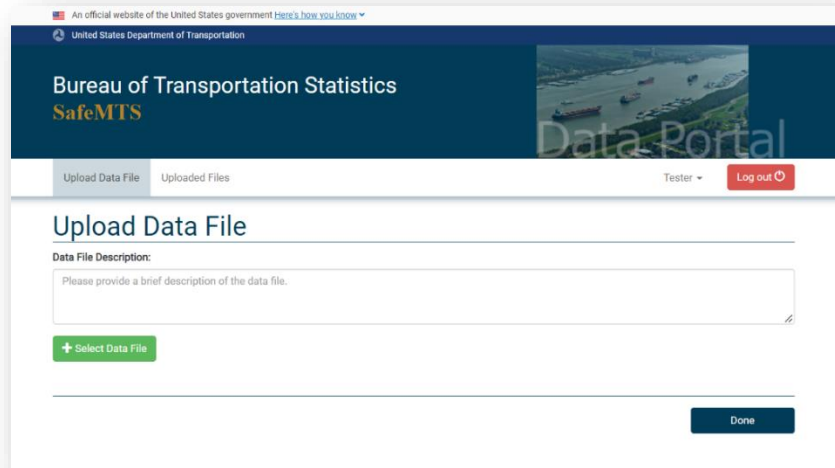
An official website of the United States government Here's how you know

United States Department of Transportation

Bureau of Transportation Statistics
SafeMTS

Data Portal

Upload Data File
Uploaded Files
Tester
Log out

Upload Data File

Data File Description:

Please provide a brief description of the data file.

+ Select Data File

Done